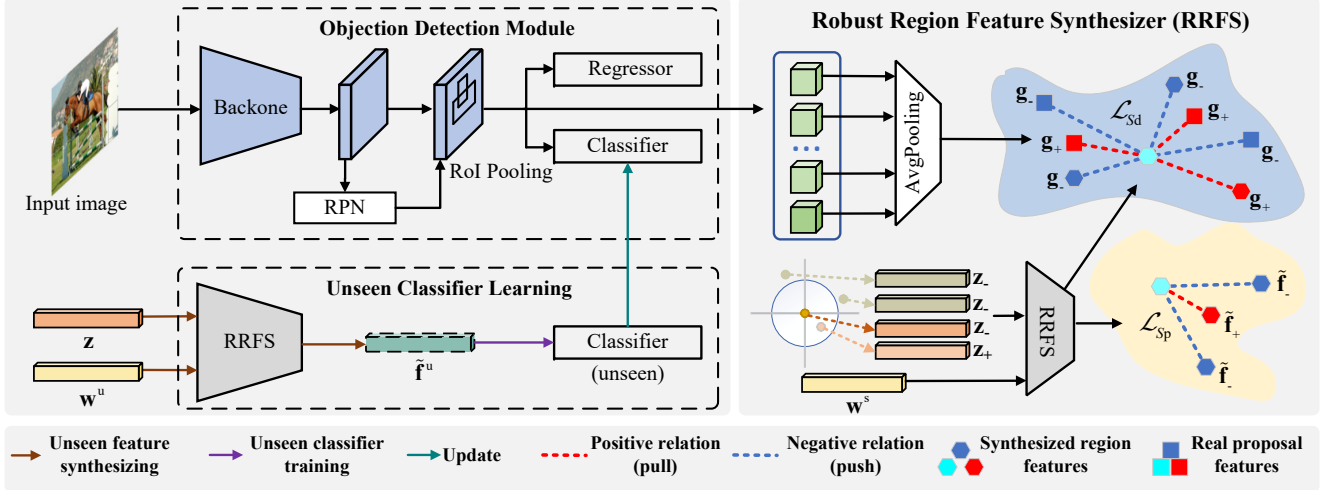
Objection Detection Module

Input image

Backone

RPN

RoI Pooling

Regressor

Classifier

Unseen Classifier Learning

$\mathbf{z}$

$\mathbf{w}^{u}$

RRFS

$\tilde{\mathbf{f}}^{u}$

Classifier

(unseen)

Robust Region Feature Synthesizer (RRFS)

AvgPooling

$\mathbf{g}_{-}$

$\mathbf{g}_{-}$

$\mathcal{L}_{Sd}$

$\mathbf{g}_{+}$

$\mathbf{g}_{+}$

$\mathbf{g}_{-}$

$\mathbf{g}_{-}$

$\mathbf{g}_{+}$

$\mathbf{z}_{-}$

$\mathbf{z}_{-}$

$\mathbf{z}_{-}$

$\mathbf{z}_{+}$

$\mathbf{w}^{s}$

RRFS

$\tilde{\mathbf{f}}_{-}$

$\mathcal{L}_{Sp}$

$\tilde{\mathbf{f}}_{+}$

$\tilde{\mathbf{f}}_{-}$

Unseen feature synthesizing

Unseen classifier training

Update

Positive relation (pull)

Negative relation (push)

Synthesized region features

Real proposal features